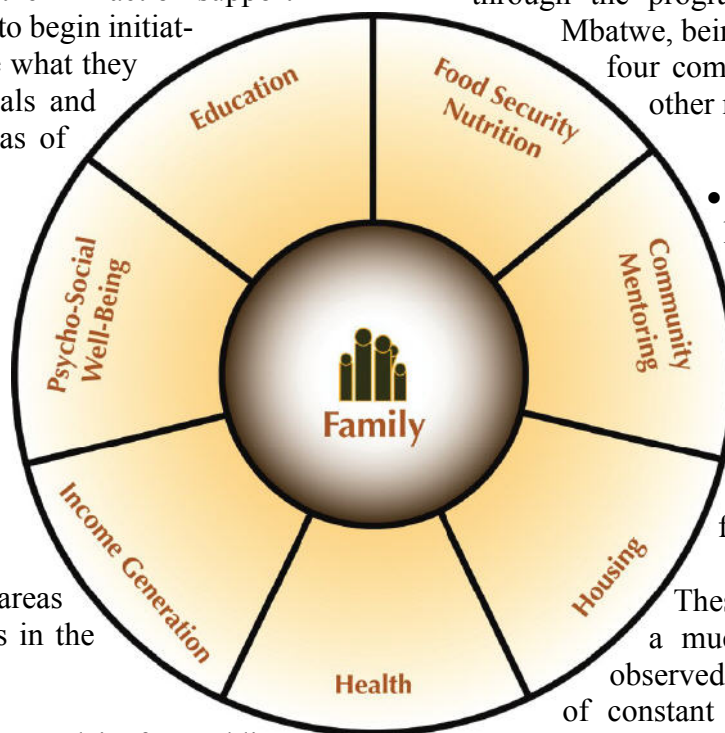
to begin initiat- what they als and as of

areas s in the

through the progr Mbatwe, bein four com other r

f

The a muc observed of constant

Education

Food Security Nutrition

Community Mentoring

Housing

Health

Income Generation

Psycho-Social Well-Being

Family